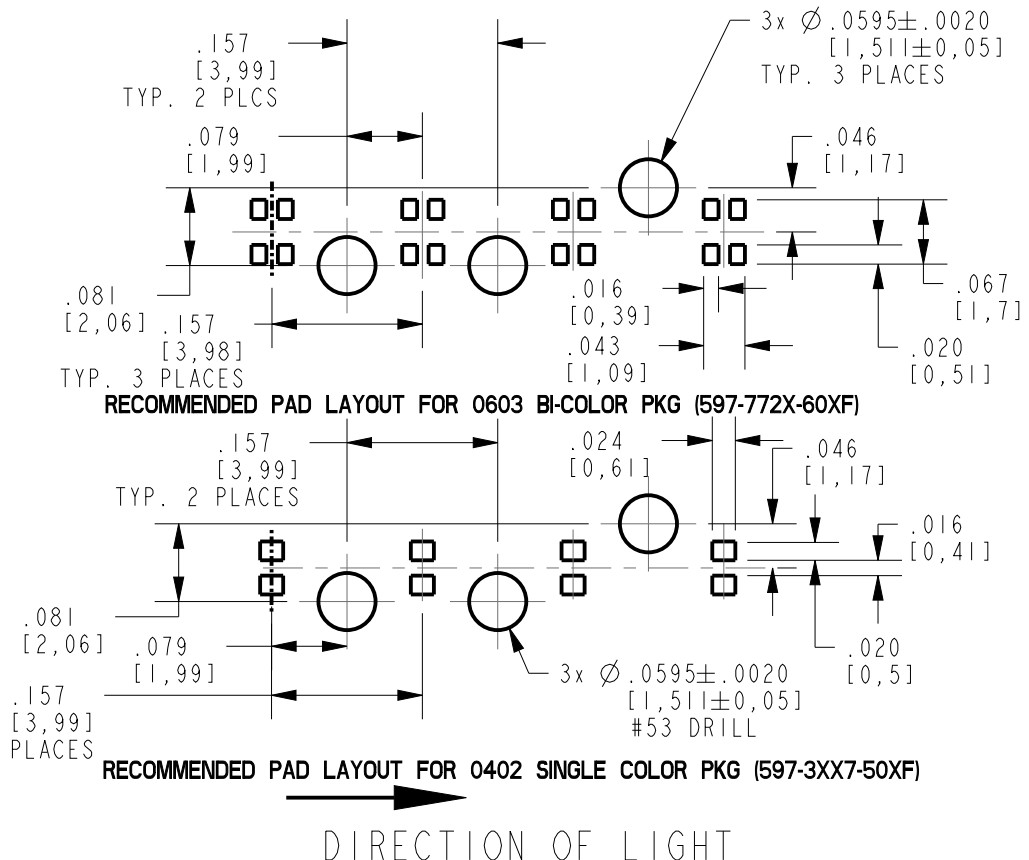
.157
[3,99]
TYP. 2 PLCS

3x $\varnothing$.0595$\pm$.0020
[1,511$\pm$0,05]
TYP. 3 PLACES

.079
[1,99]

.046
[1,17]

.081
[2,06]

.157
[3,98]
TYP. 3 PLACES

.016
[0,39]

.043
[1,09]

.067
[1,7]

.020
[0,51]

RECOMMENDED PAD LAYOUT FOR 0603 BI-COLOR PKG (597-772X-60XF)

.157
[3,99]
TYP. 2 PLACES

.024
[0,61]

.046
[1,17]

.016
[0,41]

.081
[2,06]

.079
[1,99]

.020
[0,5]

.157
[3,99]
PLACES

3x $\varnothing$.0595$\pm$.0020
[1,511$\pm$0,05]
#53 DRILL

RECOMMENDED PAD LAYOUT FOR 0402 SINGLE COLOR PKG (597-3XX7-50XF)

DIRECTION OF LIGHT